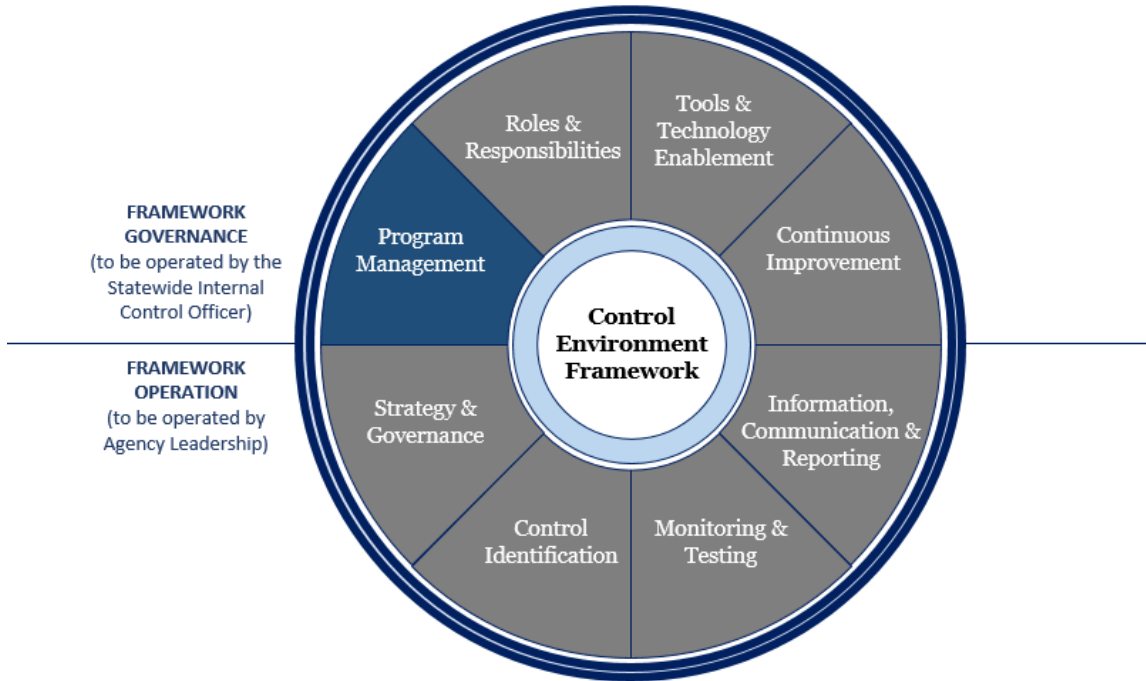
FRAMEWORK GOVERNANCE
(to be operated by the Statewide Internal Control Officer)

FRAMEWORK OPERATION
(to be operated by Agency Leadership)

Roles & Responsibilities

Tools & Technology Enablement

Continuous Improvement

Information, Communication & Reporting

Monitoring & Testing

Control Identification

Strategy & Governance

Program Management

Control Environment Framework